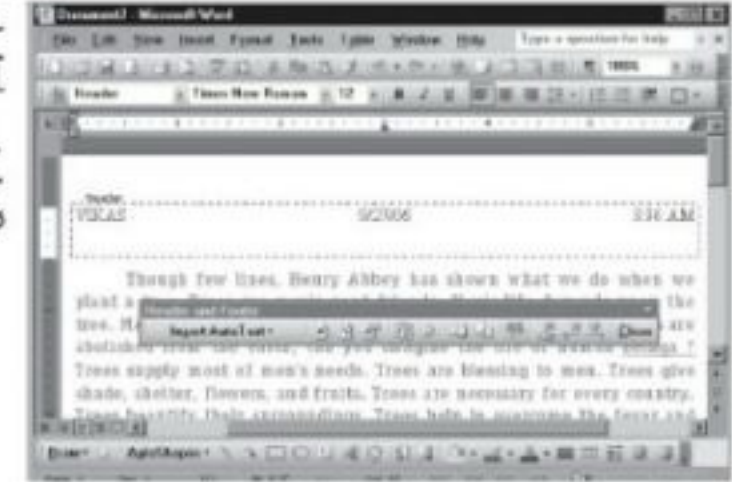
Document3 - Microsoft Word

File Edit View Insert Format Tools Table Window Help

Type a question for help

100%

Header

Times New Roman

12

Header

VIKAS

9/2/2006

3:36 AM

Though few lines, Henry Abbey has shown what we do when we plant a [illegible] the tree. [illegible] are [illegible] Trees supply most of man's needs. Trees are blessing to men. Trees give shade, shelter, flowers, and fruits. Trees are necessary for every country. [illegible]

Header and Footer

Insert AutoText

Close

Draw

AutoShapes